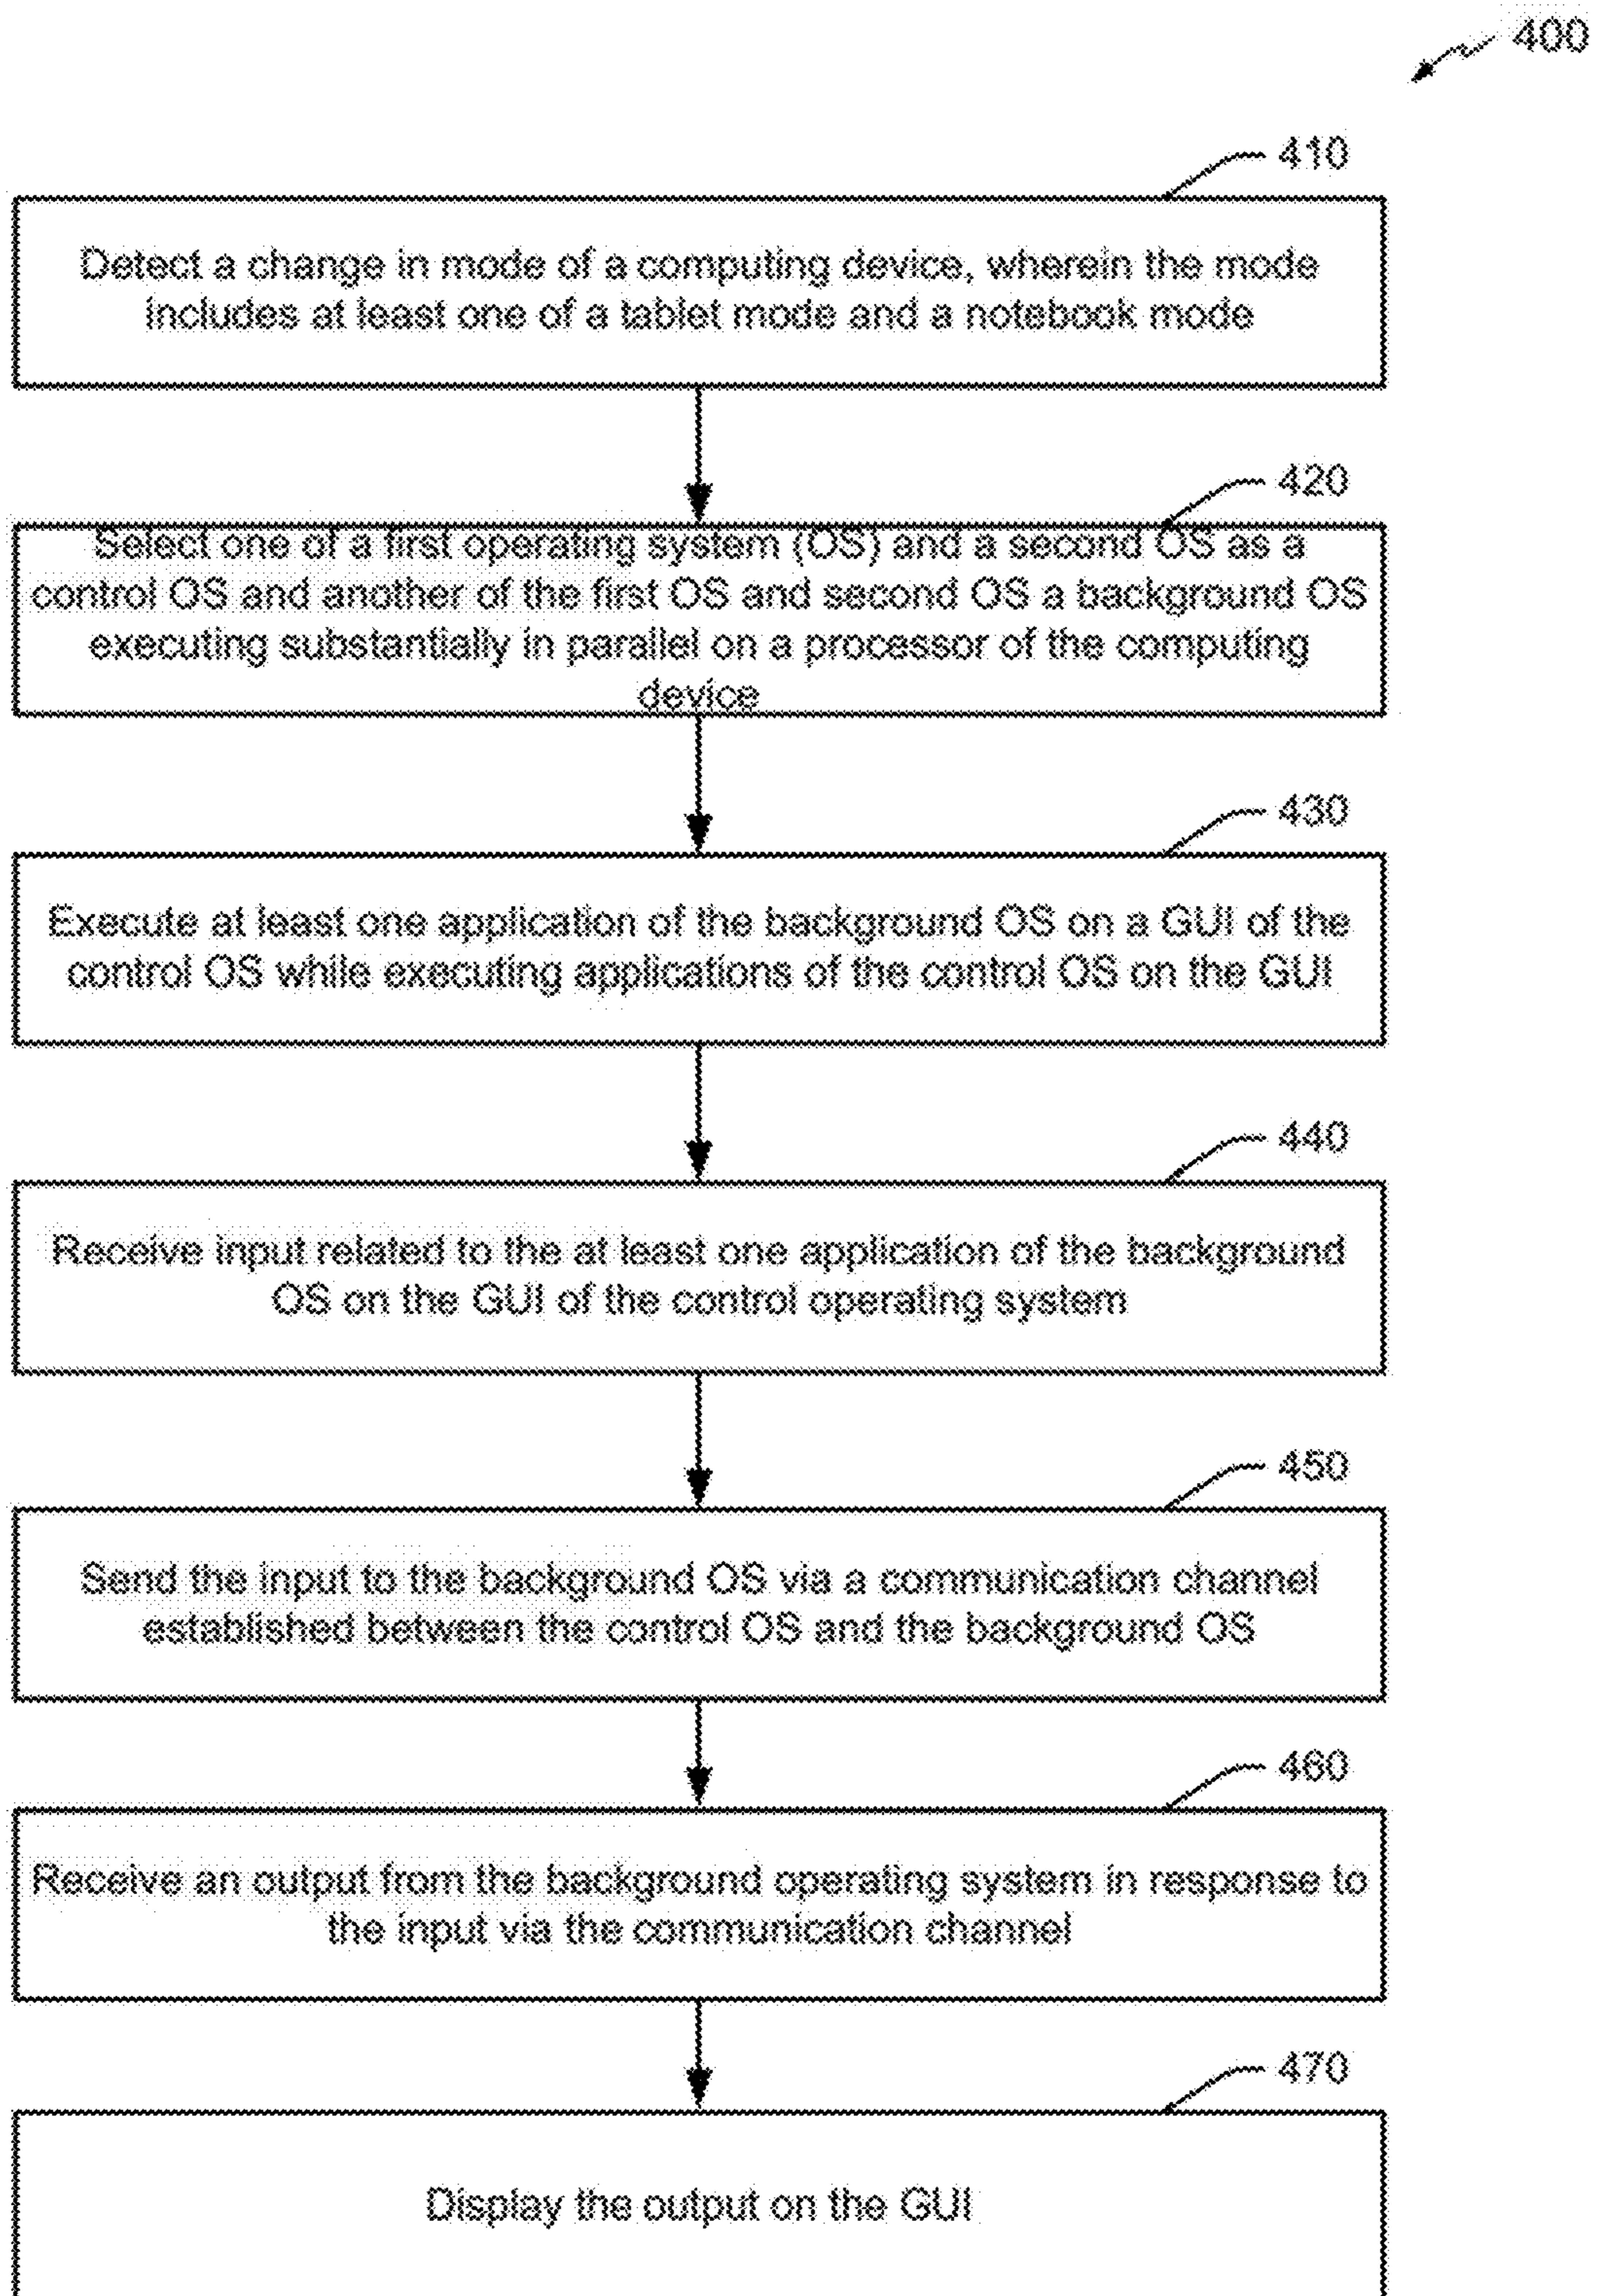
400

410

Detect a change in mode of a computing device, wherein the mode includes at least one of a tablet mode and a notebook mode

420

Select one of a first operating system (OS) and a second OS as a control OS and another of the first OS and second OS a background OS executing substantially in parallel on a processor of the computing device

430

Execute at least one application of the background OS on a GUI of the control OS while executing applications of the control OS on the GUI

440

Receive input related to the at least one application of the background OS on the GUI of the control operating system

450

Send the input to the background OS via a communication channel established between the control OS and the background OS

460

Receive an output from the background operating system in response to the input via the communication channel

470

Display the output on the GUI